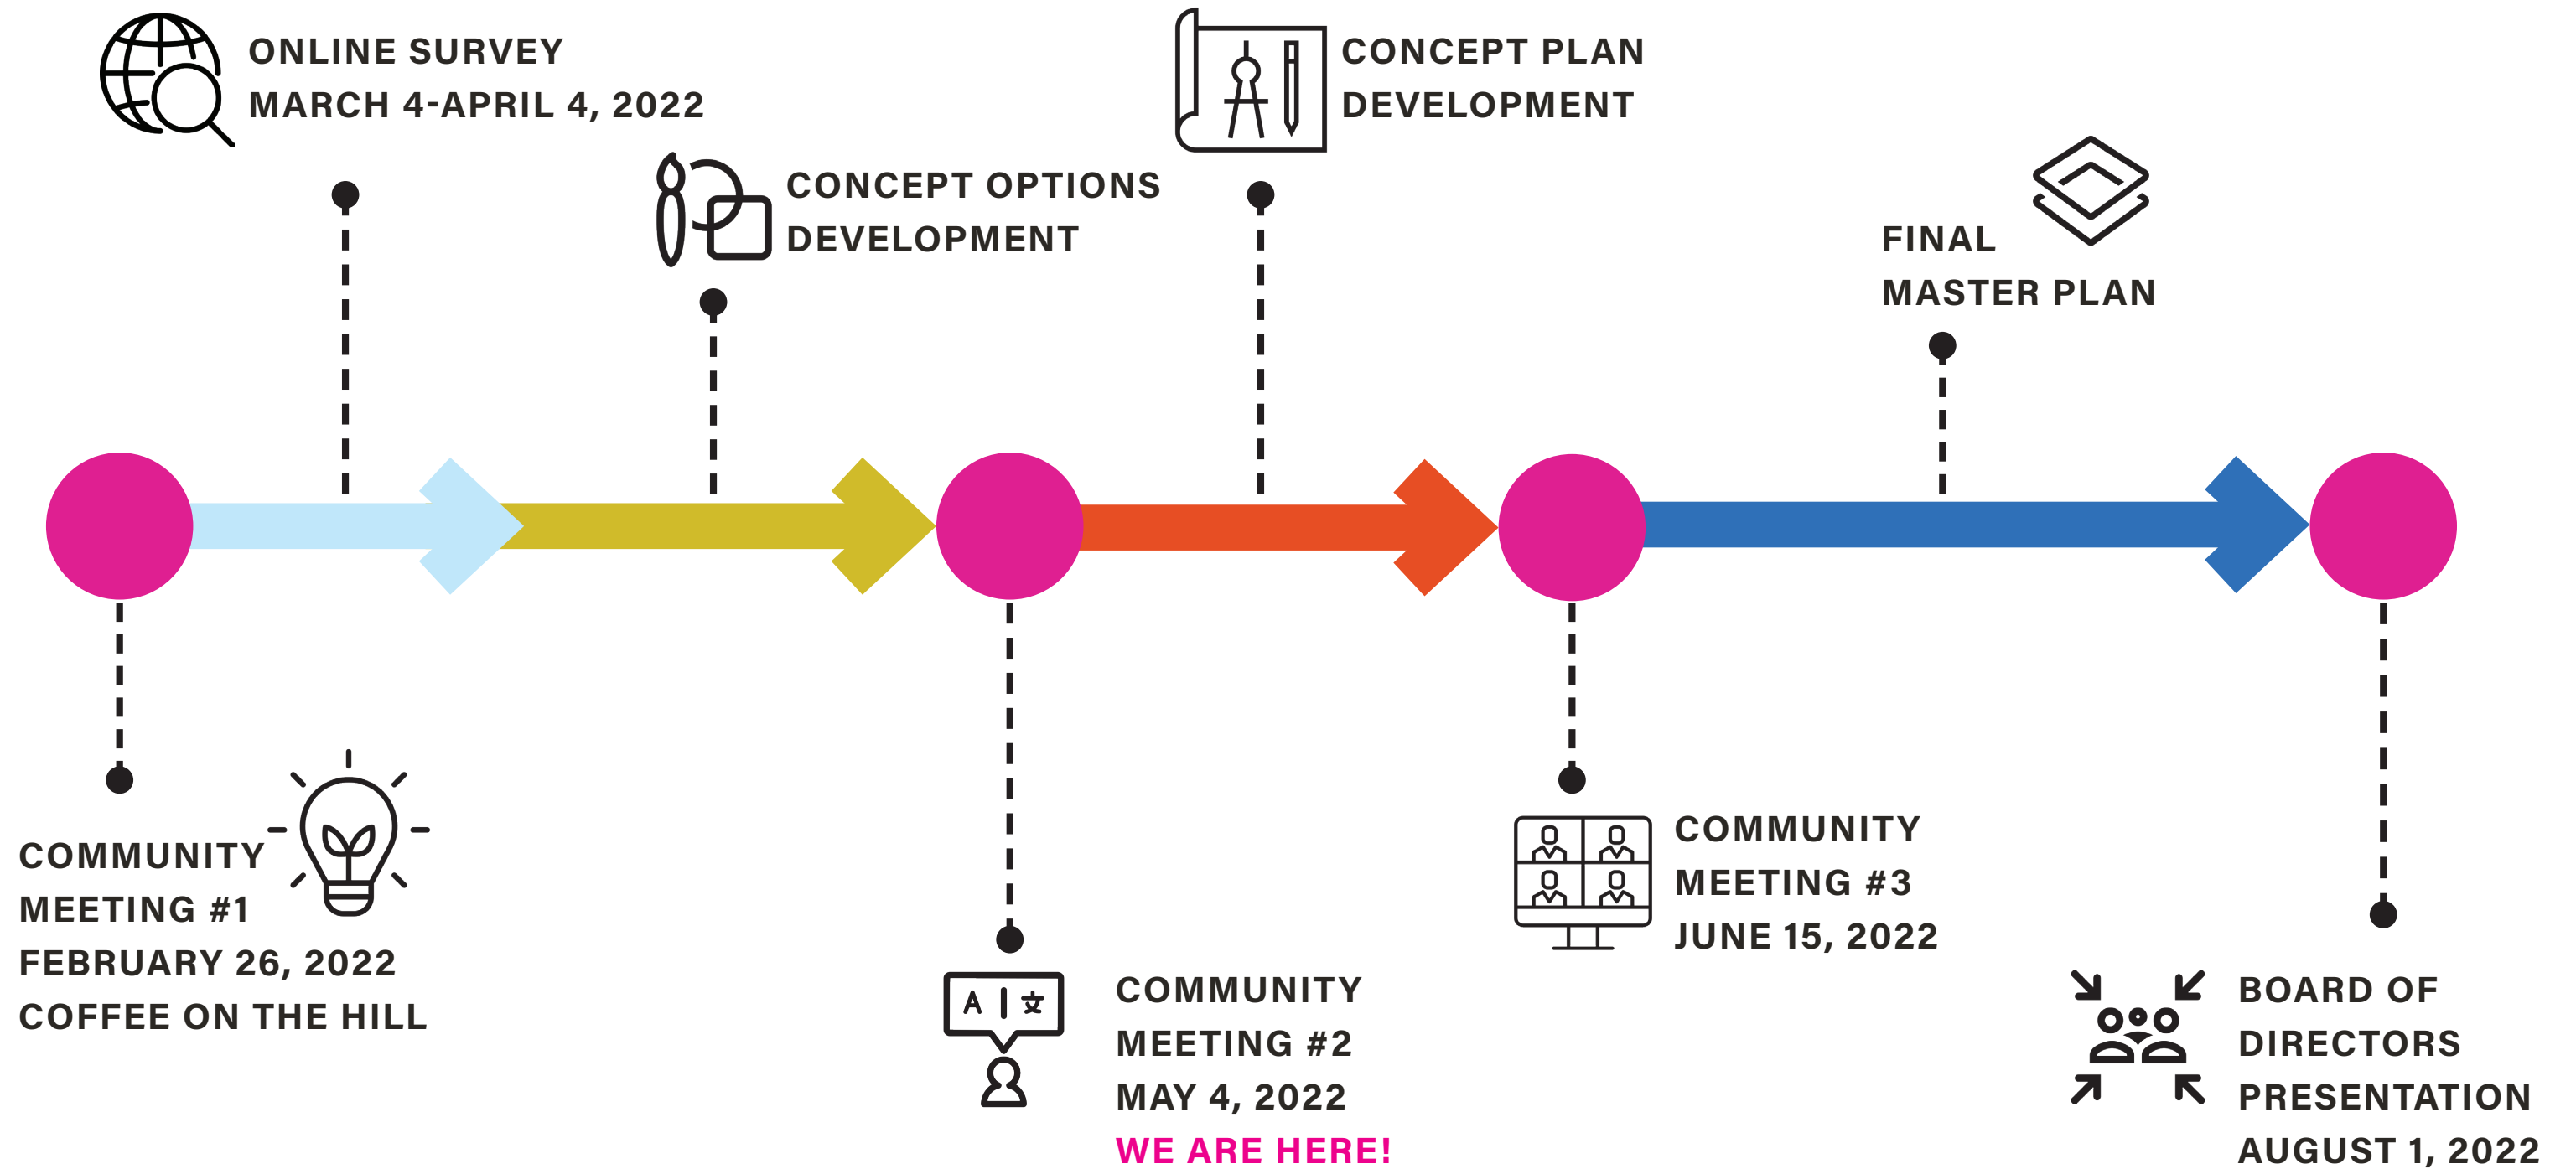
ONLINE SURVEY
MARCH 4-APRIL 4, 2022

CONCEPT OPTIONS
DEVELOPMENT

CONCEPT PLAN
DEVELOPMENT

FINAL
MASTER PLAN

COMMUNITY
MEETING #1
FEBRUARY 26, 2022
COFFEE ON THE HILL

A | 文

COMMUNITY
MEETING #2
MAY 4, 2022
WE ARE HERE!

COMMUNITY
MEETING #3
JUNE 15, 2022

BOARD OF
DIRECTORS
PRESENTATION
AUGUST 1, 2022